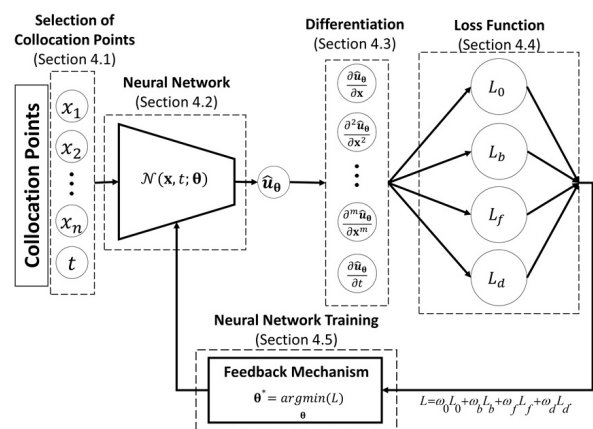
Selection of Collocation Points
(Section 4.1)

Collocation Points

$x_1$
$x_2$
$\vdots$
$x_n$
$t$

Neural Network
(Section 4.2)

$\mathcal{N}(\mathbf{x}, t; \boldsymbol{\theta})$

$\hat{\boldsymbol{u}}_{\boldsymbol{\theta}}$

Differentiation
(Section 4.3)

$\frac{\partial \hat{\mathbf{u}}_{\boldsymbol{\theta}}}{\partial \mathbf{x}}$
$\frac{\partial^2 \hat{\mathbf{u}}_{\boldsymbol{\theta}}}{\partial \mathbf{x}^2}$
$\vdots$
$\frac{\partial^m \hat{\mathbf{u}}_{\boldsymbol{\theta}}}{\partial \mathbf{x}^m}$
$\frac{\partial \hat{\mathbf{u}}_{\boldsymbol{\theta}}}{\partial t}$

Loss Function
(Section 4.4)

$L_0$
$L_b$
$L_f$
$L_d$

Neural Network Training
(Section 4.5)

Feedback Mechanism
$\boldsymbol{\theta}^* = \underset{\boldsymbol{\theta}}{argmin}(L)$

$L = \omega_0 L_0 + \omega_b L_b + \omega_f L_f + \omega_d L_d$